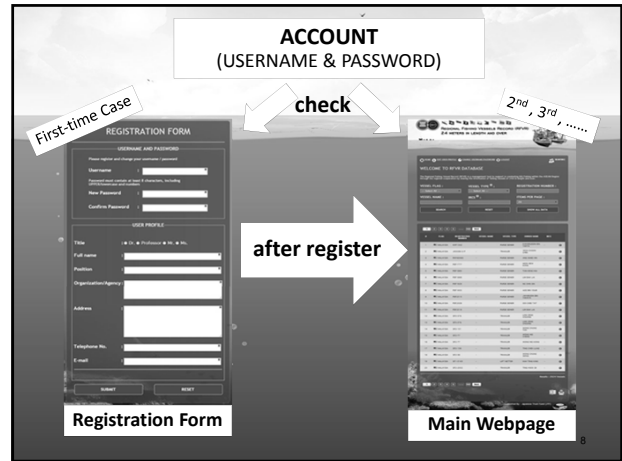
ACCOUNT
(USERNAME & PASSWORD)

check

First-time Case

$2^{nd}$, $3^{rd}$, ……

REGISTRATION FORM

USERNAME AND PASSWORD

Please register and change your username / password

Username

Password must contain at least 8 characters, including UPPER/lowercase and numbers

New Password

Confirm Password

USER PROFILE

Title Dr. Professor Mr. Ms.

Full name

Position

Organization/Agency

Address

Telephone No.

E-mail

SUBMIT

RESET

after register

REGIONAL FISHING VESSELS RECORD (RFVR) 24 METERS IN LENGTH AND OVER

WELCOME TO RFVR DATABASE

Registration Form

Main Webpage

8